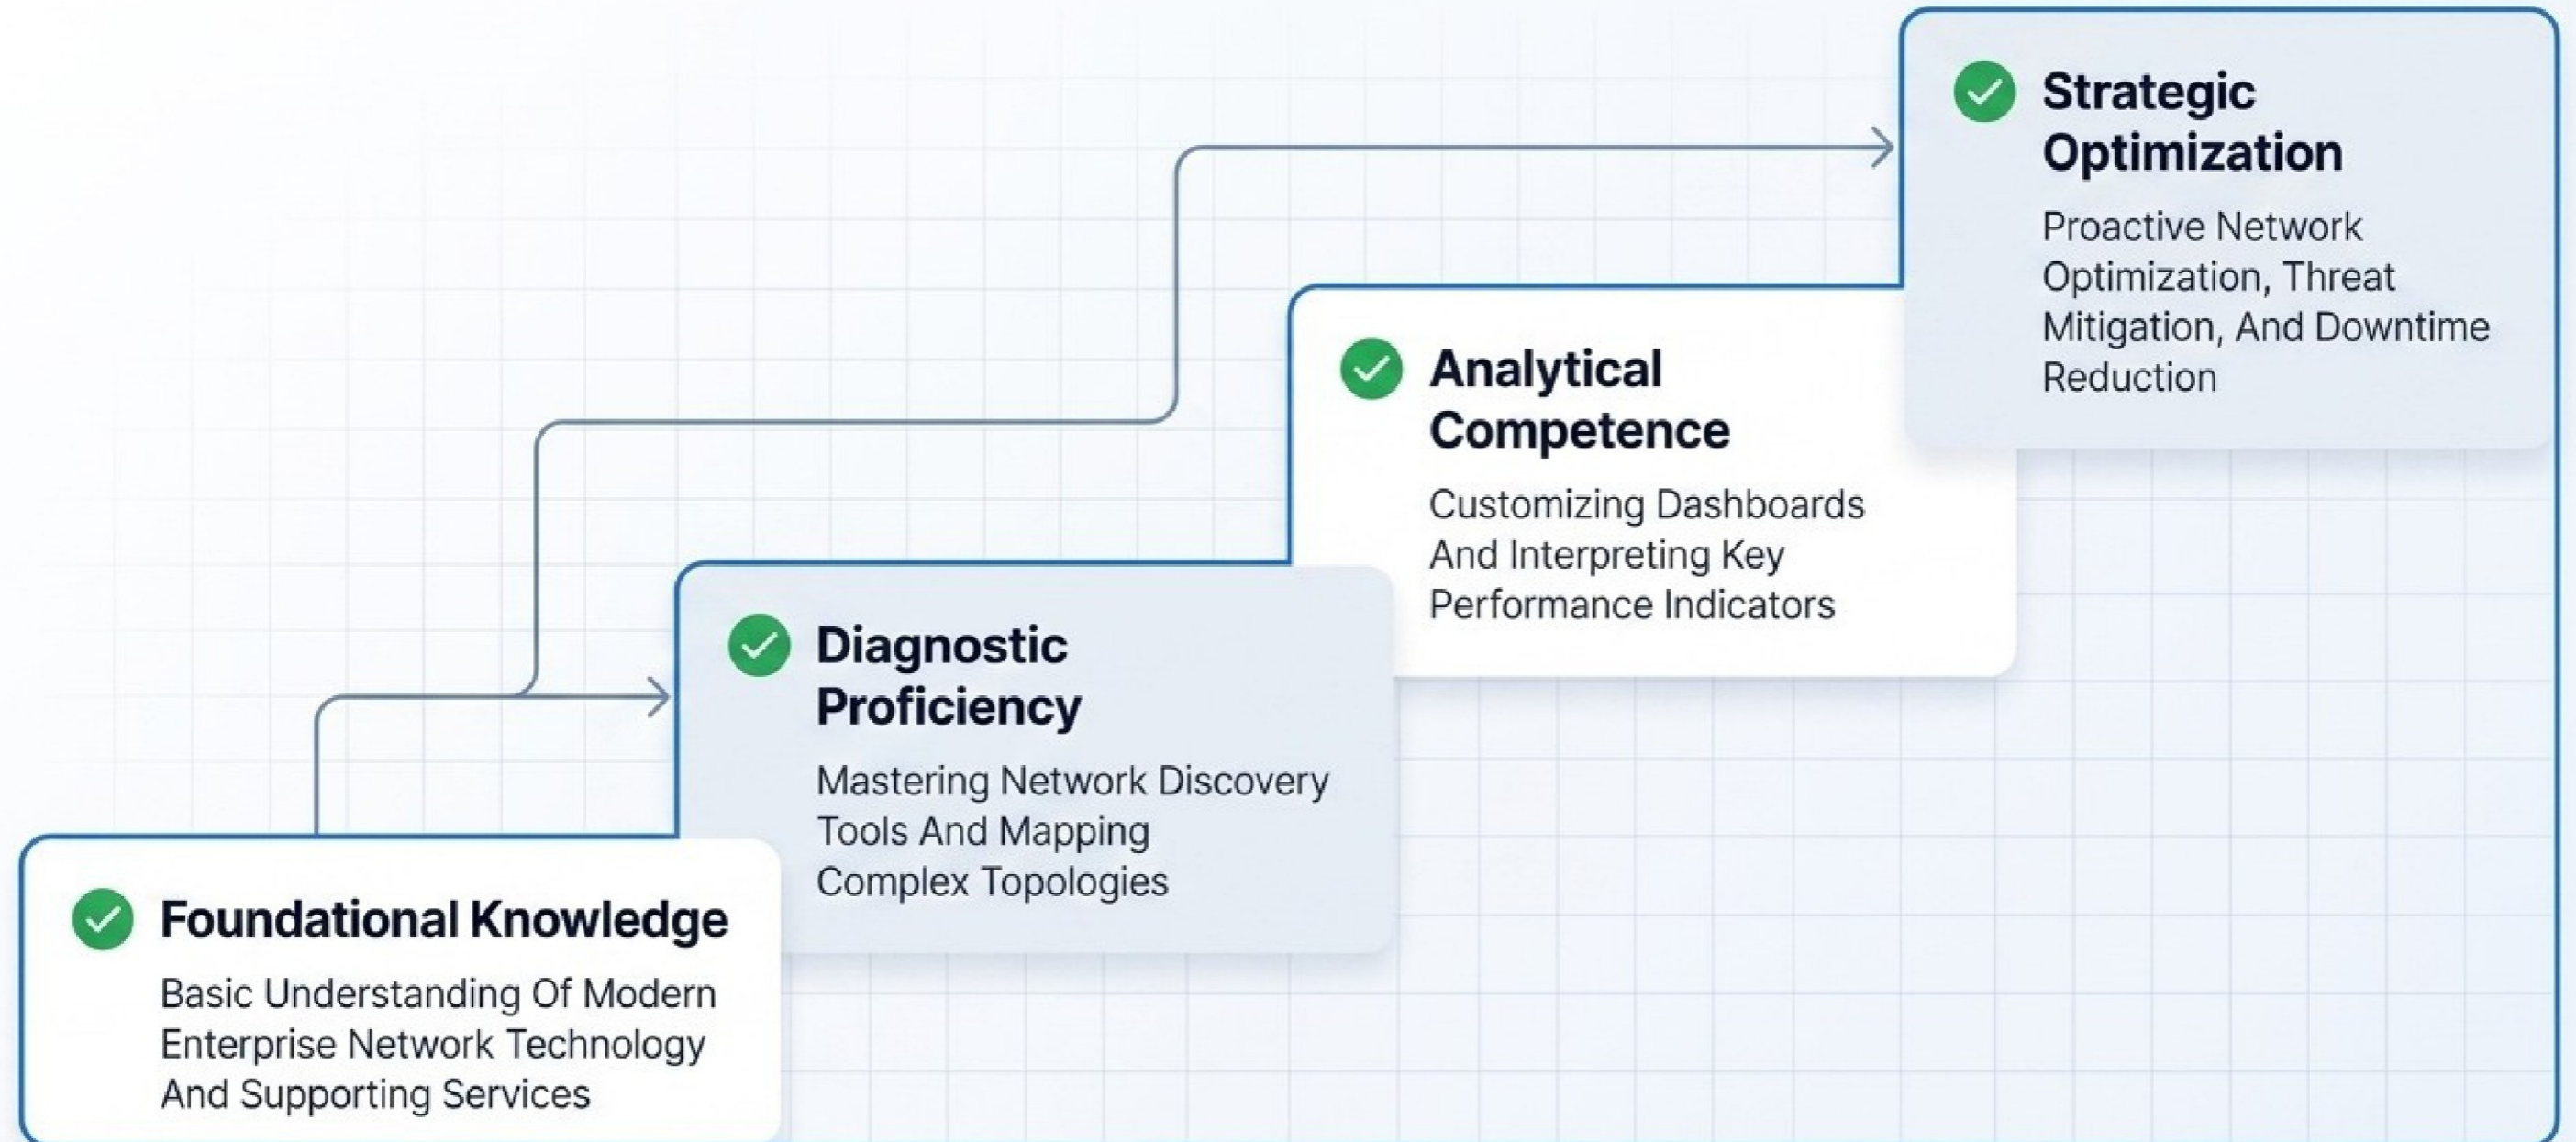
Foundational Knowledge

Basic Understanding Of Modern Enterprise Network Technology And Supporting Services

Diagnostic Proficiency

Mastering Network Discovery Tools And Mapping Complex Topologies

Analytical Competence

Customizing Dashboards And Interpreting Key Performance Indicators

Strategic Optimization

Proactive Network Optimization, Threat Mitigation, And Downtime Reduction